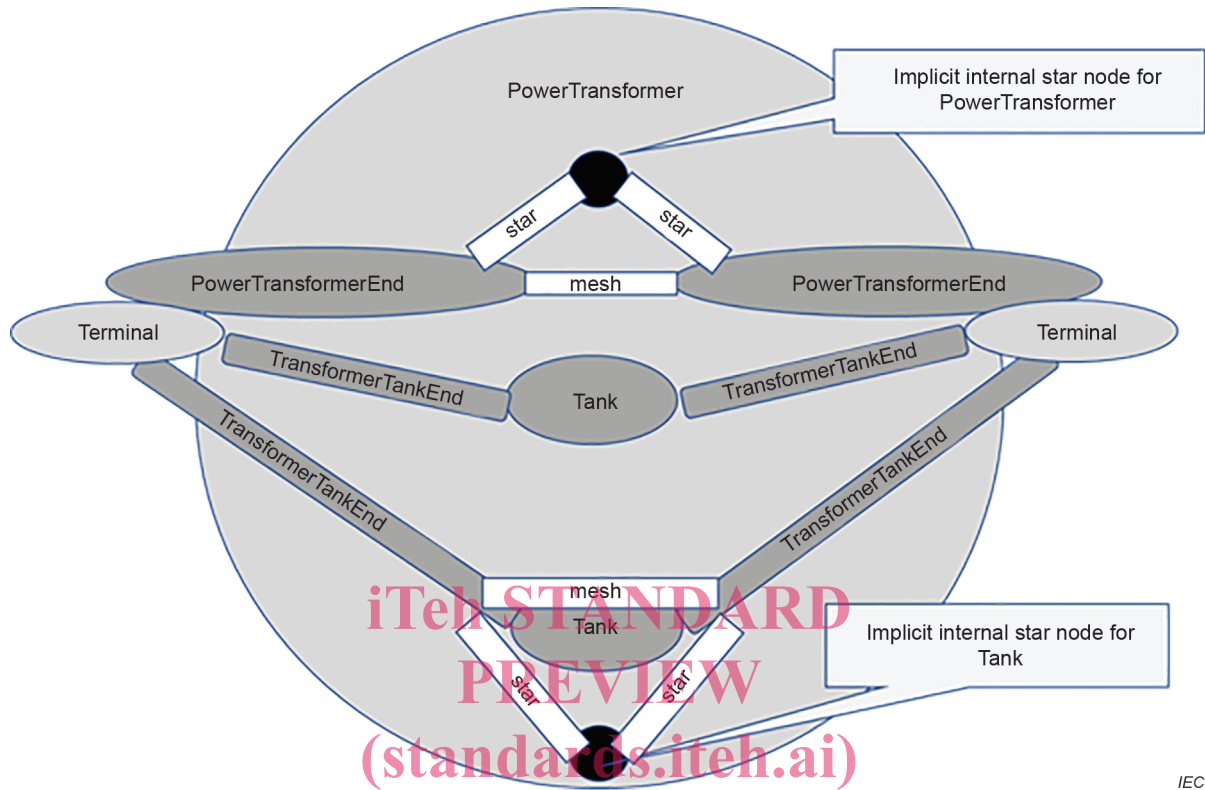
PowerTransformer

Implicit internal star node for PowerTransformer

star

star

PowerTransformerEnd

mesh

PowerTransformerEnd

Terminal

Terminal

TransformerTankEnd

Tank

TransformerTankEnd

TransformerTankEnd

TransformerTankEnd

mesh

Tank

star

star

Implicit internal star node for Tank

iTeh STANDARD PREVIEW (standards.iteh.ai)

IEC